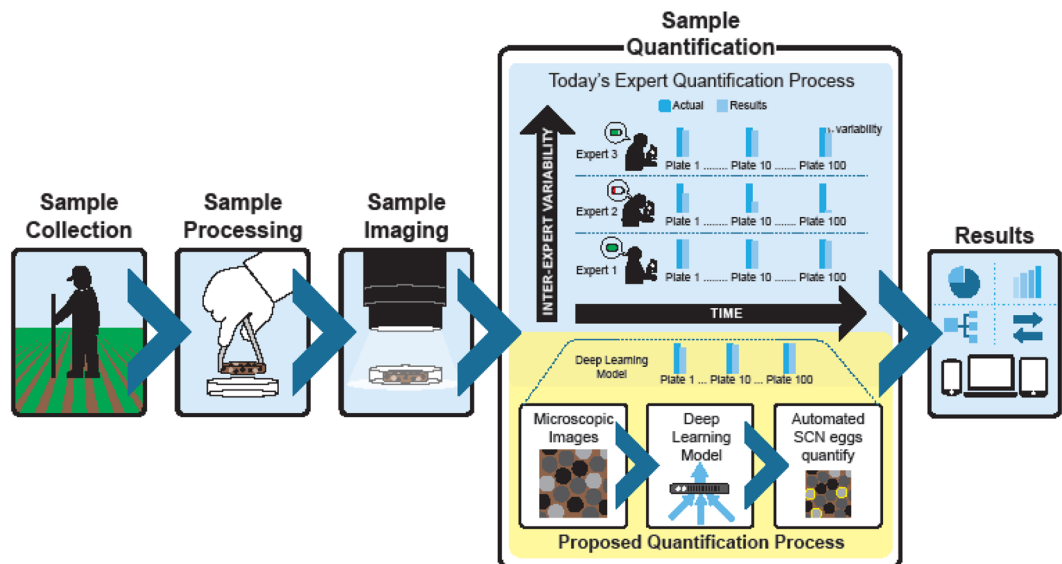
Sample Collection

Sample Processing

Sample Imaging

Sample Quantification

Today's Expert Quantification Process

Actual Results

variability

INTER-EXPERT VARIABILITY

Expert 3 Plate 1 ......... Plate 10 ........ Plate 100

Expert 2 Plate 1 ......... Plate 10 ........ Plate 100

Expert 1 Plate 1 ......... Plate 10 ........ Plate 100

TIME

Deep Learning Model Plate 1 ... Plate 10 ... Plate 100

Microscopic Images

Deep Learning Model

Automated SCN eggs quantify

Proposed Quantification Process

Results